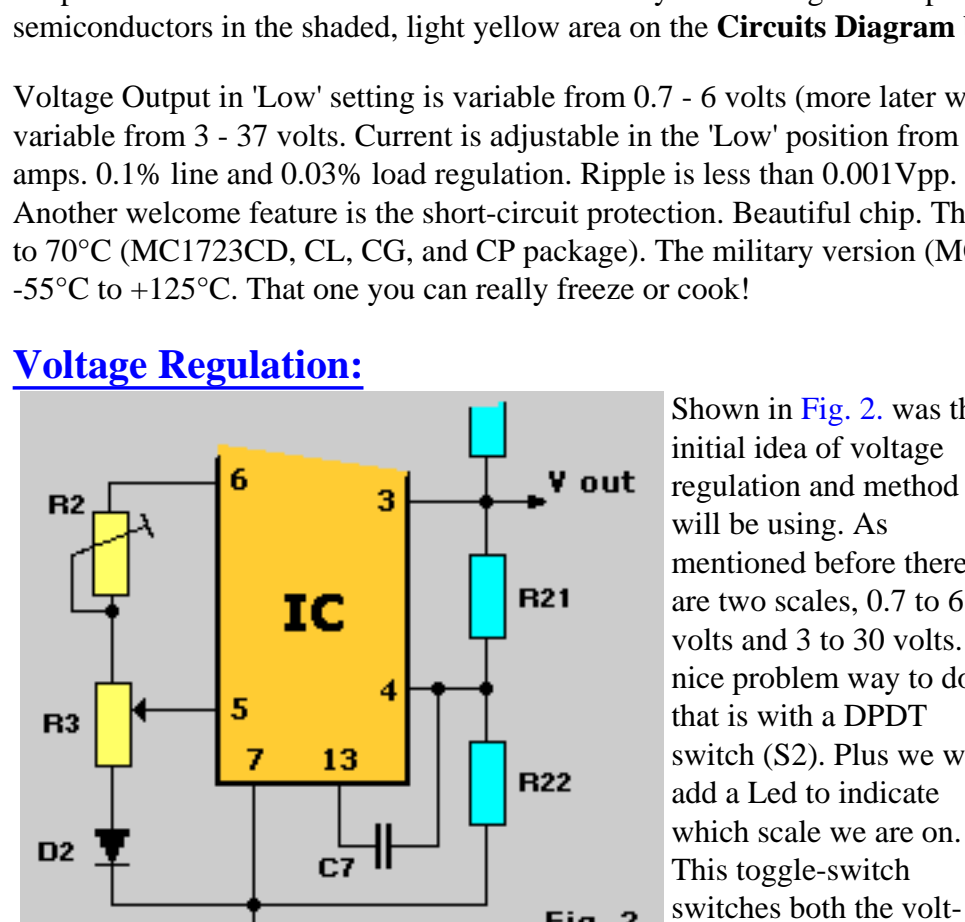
semiconductors in the shaded, light yellow area on the **Circuits Diagram**

Voltage Output in 'Low' setting is variable from 0.7 - 6 volts (more later w variable from 3 - 37 volts. Current is adjustable in the 'Low' position from amps. 0.1% line and 0.03% load regulation. Ripple is less than 0.001Vpp. Another welcome feature is the short-circuit protection. Beautiful chip. Th to 70°C (MC1723CD, CL, CG, and CP package). The military version (M -55°C to +125°C. That one you can really freeze or cook!

## Voltage Regulation:

R2
6
3
V out
R21
IC
4
5
R3
7
13
R22
D2
C7
Fig. 2

Shown in Fig. 2. was th initial idea of voltage regulation and method will be using. As mentioned before there are two scales, 0.7 to 6 volts and 3 to 30 volts. nice problem way to do that is with a DPDT switch (S2). Plus we w add a Led to indicate which scale we are on. This toggle-switch switches both the volt-